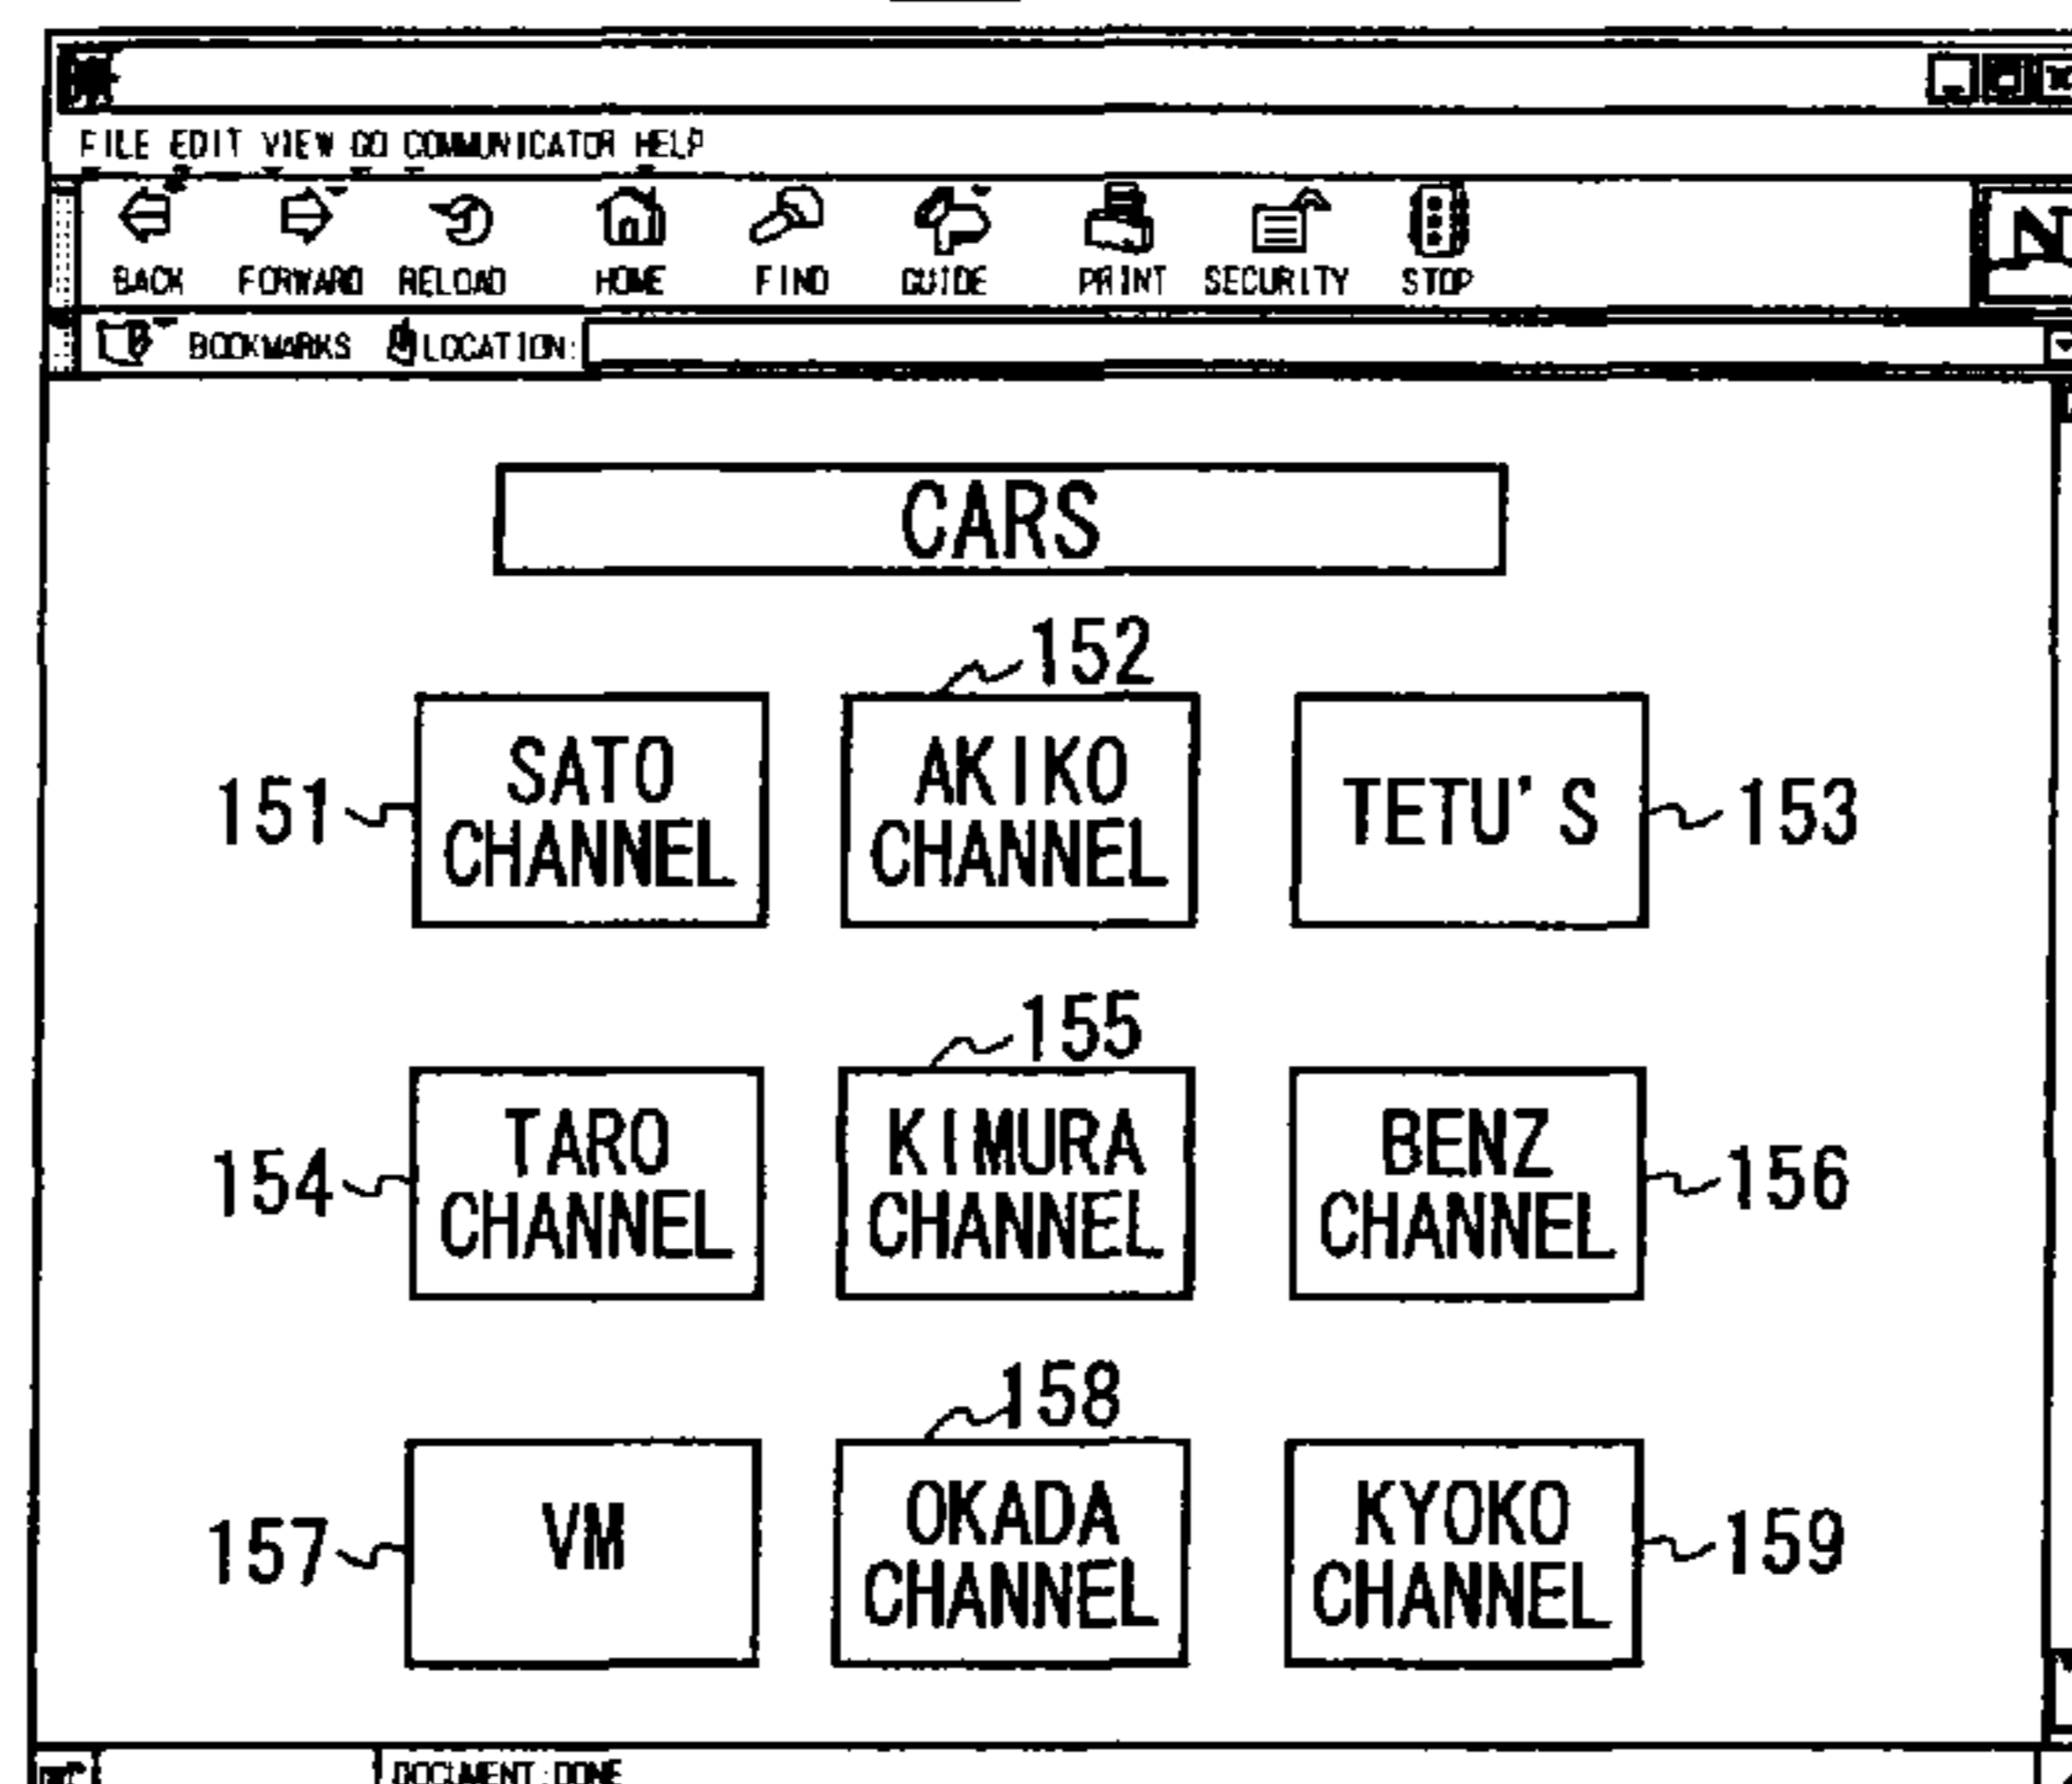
FILE EDIT VIEW GO COMMUNICATOR HELP

BACK FORWARD RELOAD HOME FIND GUIDE PRINT SECURITY STOP

BOOKMARKS LOCATION:

CARS

152

151 SATO CHANNEL

AKIKO CHANNEL

TETU'S 153

155

154 TARO CHANNEL

KIMURA CHANNEL

BENZ CHANNEL 156

158

157 VM

OKADA CHANNEL

KYOKO CHANNEL 159

DOCUMENT: DONE